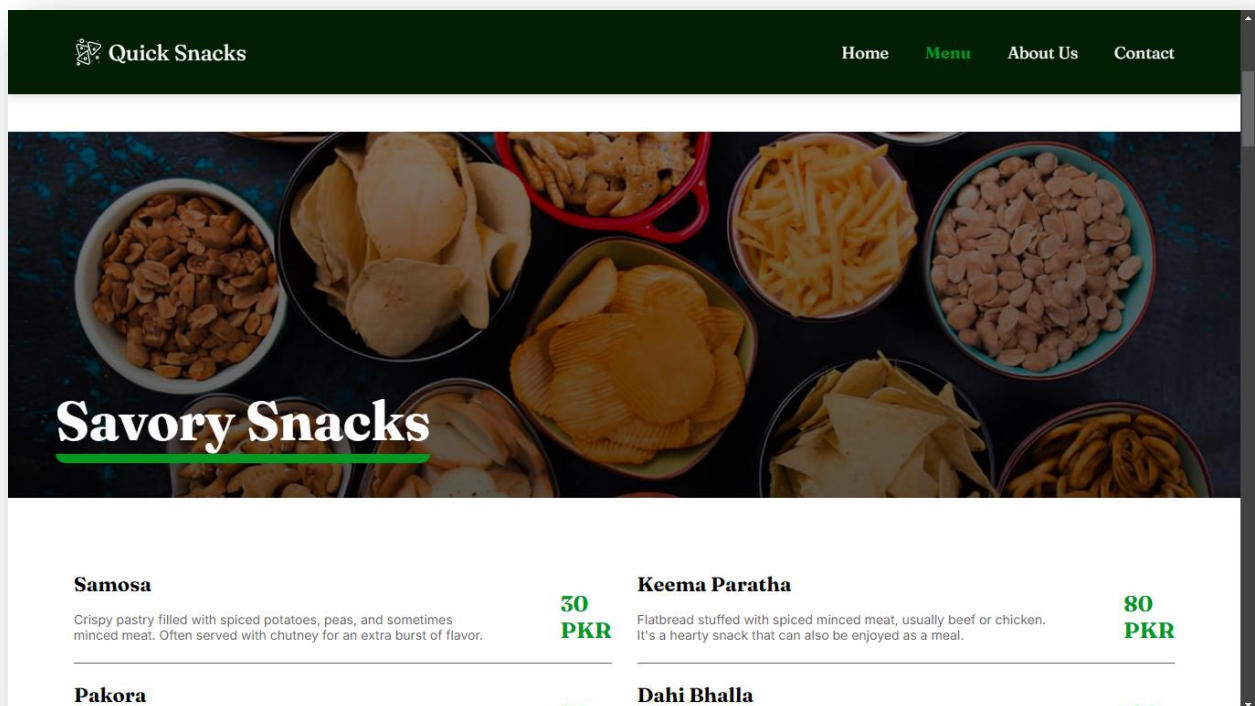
Quick Snacks

Home Menu About Us Contact

Savory Snacks

Samosa

Crispy pastry filled with spiced potatoes, peas, and sometimes minced meat. Often served with chutney for an extra burst of flavor.

30 PKR

Keema Paratha

Flatbread stuffed with spiced minced meat, usually beef or chicken. It's a hearty snack that can also be enjoyed as a meal.

80 PKR

Pakora

Dahi Bhalla